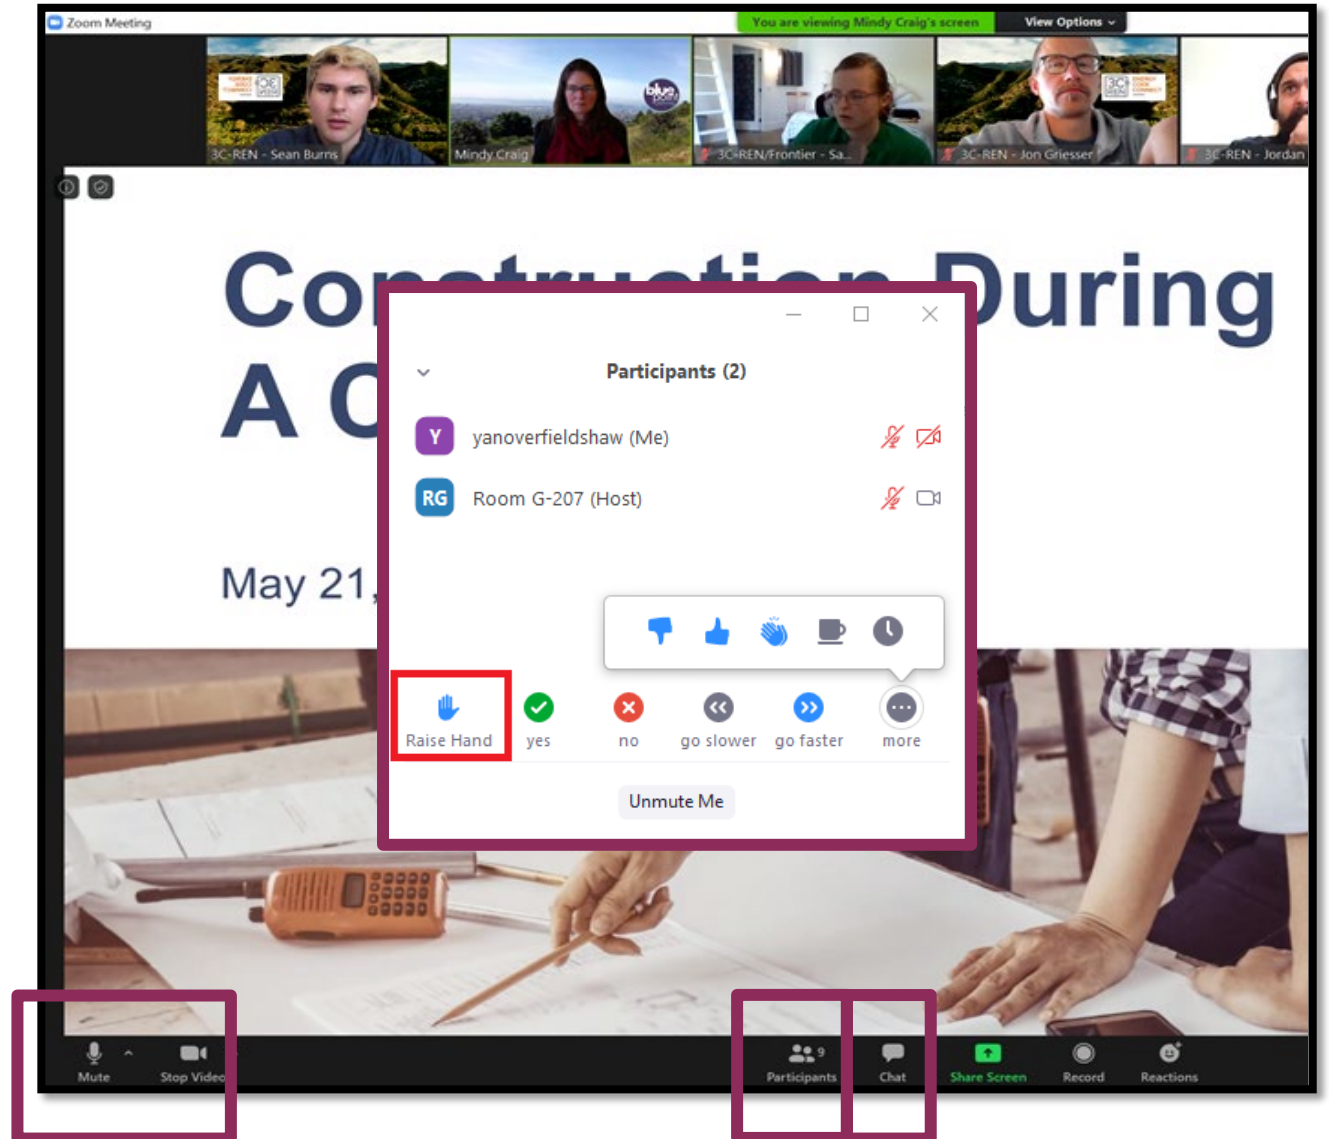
Zoom Meeting

You are viewing Mindy Craig's screen

View Options

3C-REN - Sean Burns

Mindy Craig

3C-REN/Frontier - Sa...

3C-REN - Jon Griesser

3C-REN - Jordan

Con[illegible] During

A C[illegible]

May 21,

Participants (2)

Y yanoverfieldshaw (Me)

RG Room G-207 (Host)

Raise Hand

yes

no

go slower

go faster

more

Unmute Me

Mute

Stop Video

Participants 9

Chat

Share Screen

Record

Reactions